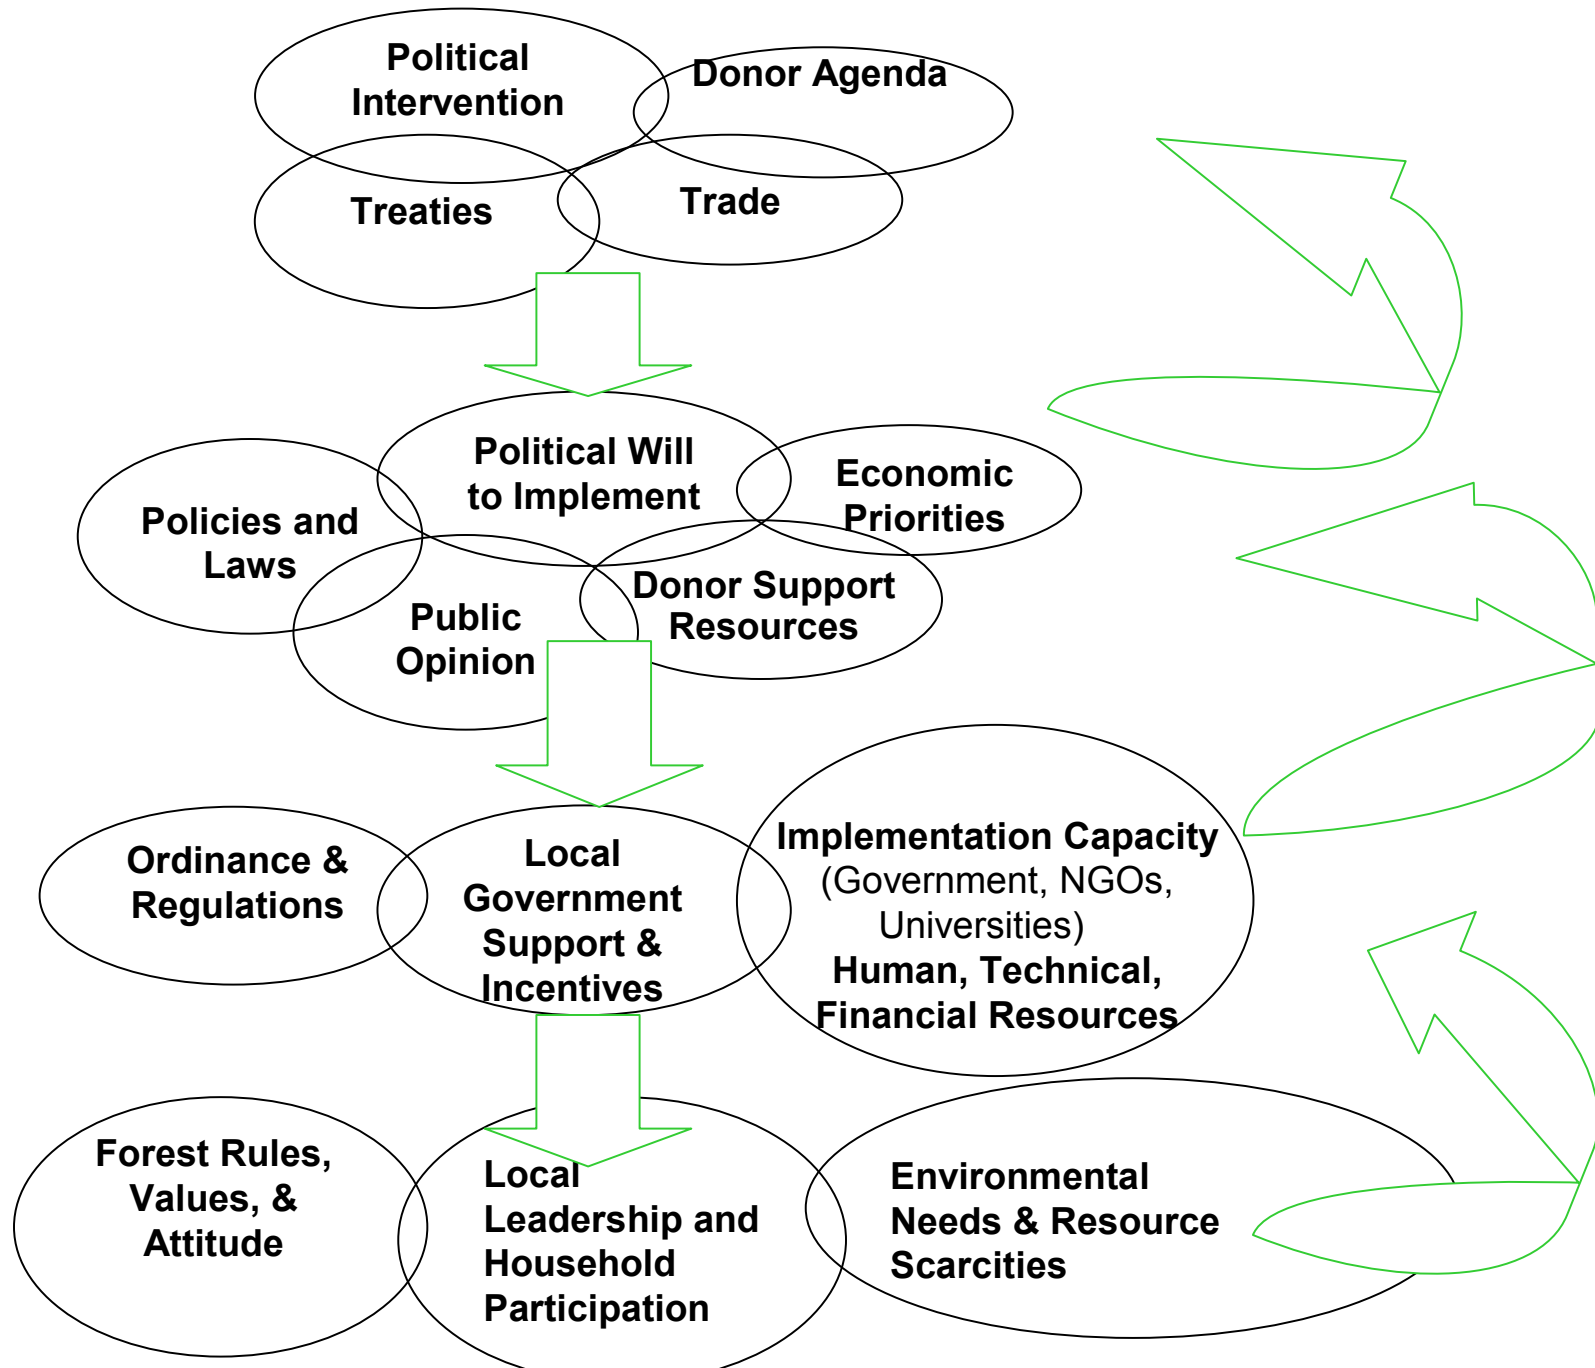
Political Intervention

Donor Agenda

Treaties

Trade

Political Will to Implement

Policies and Laws

Economic Priorities

Public Opinion

Donor Support Resources

Ordinance & Regulations

Local Government Support & Incentives

Implementation Capacity (Government, NGOs, Universities) Human, Technical, Financial Resources

Forest Rules, Values, & Attitude

Local Leadership and Household Participation

Environmental Needs & Resource Scarcities